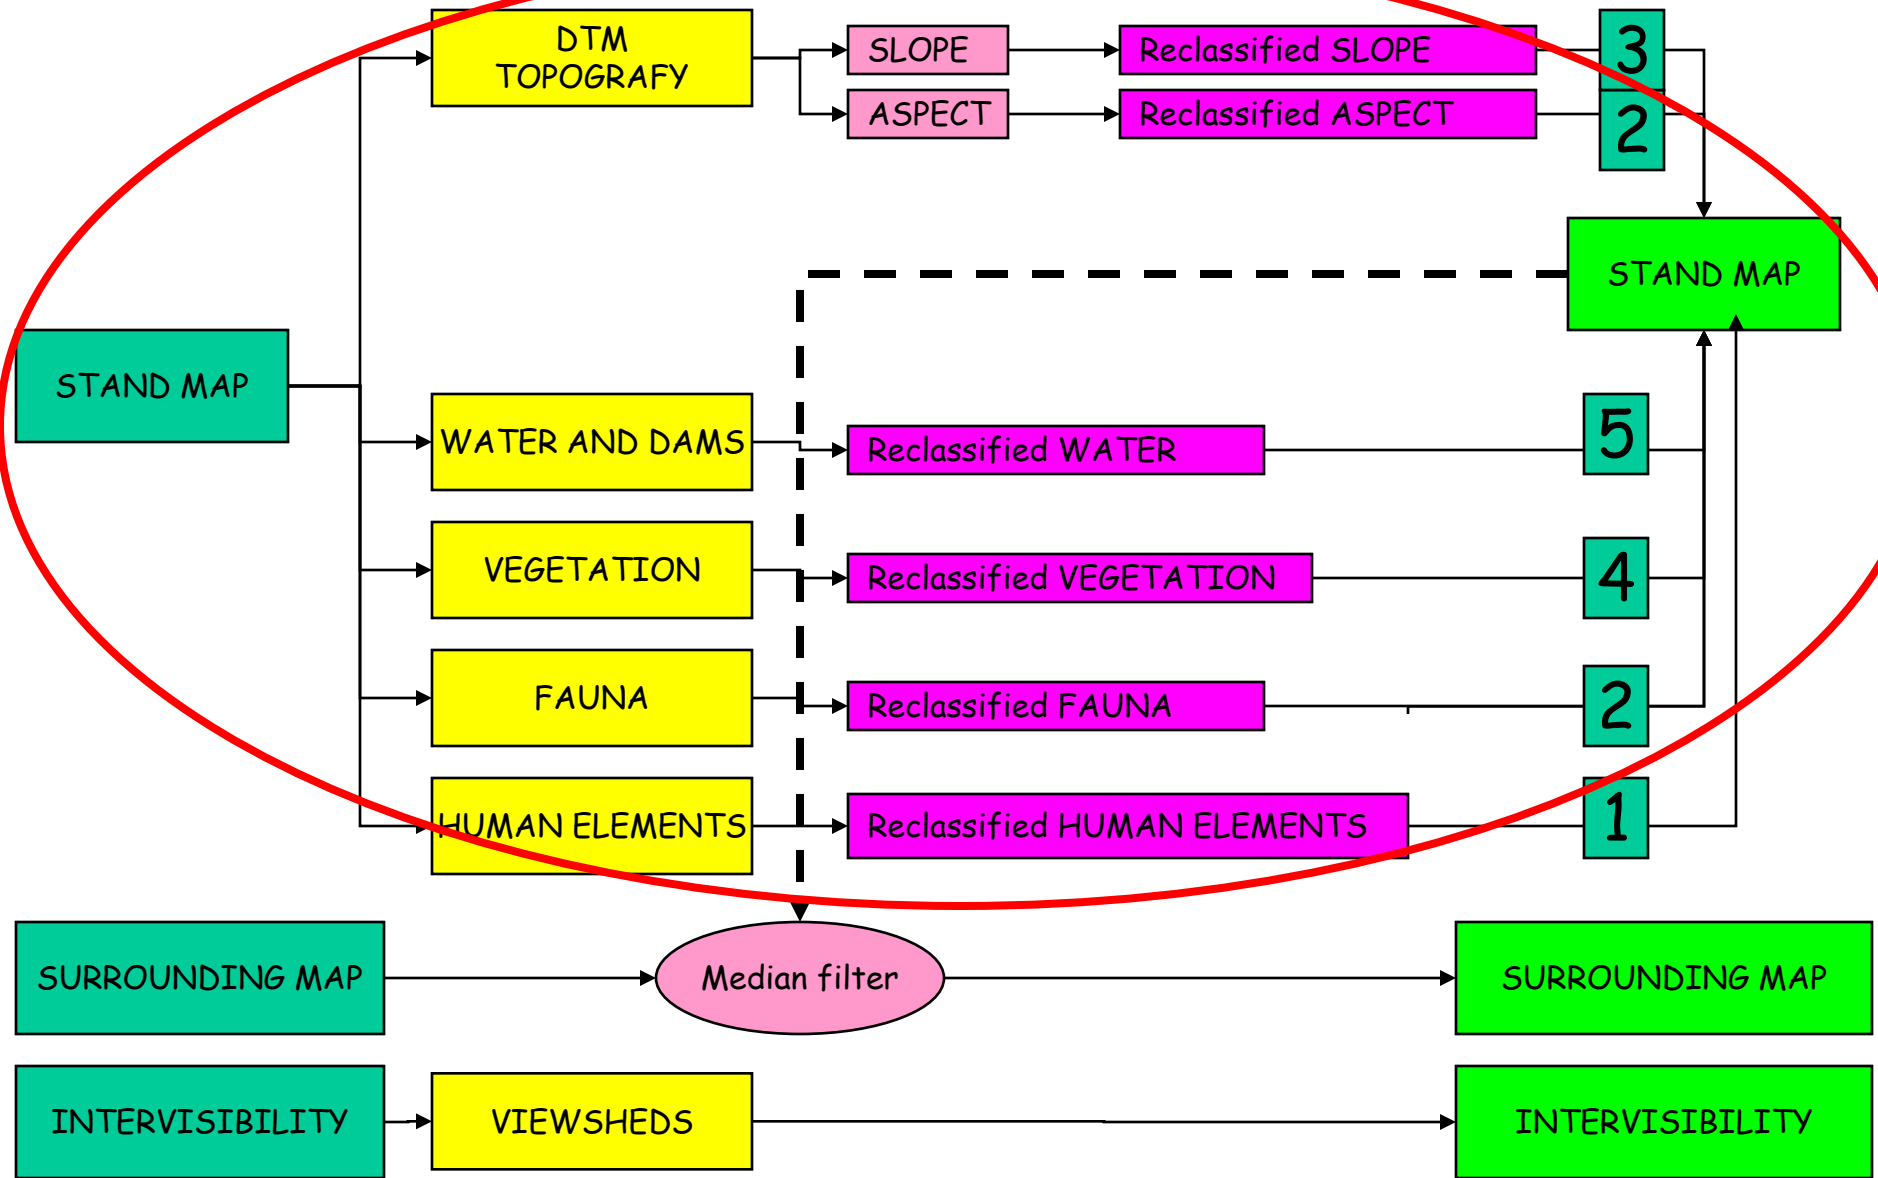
DTM TOPOGRAFY

SLOPE

Reclassified SLOPE

3

ASPECT

Reclassified ASPECT

2

STAND MAP

STAND MAP

WATER AND DAMS

Reclassified WATER

5

VEGETATION

Reclassified VEGETATION

4

FAUNA

Reclassified FAUNA

2

HUMAN ELEMENTS

Reclassified HUMAN ELEMENTS

1

SURROUNDING MAP

Median filter

SURROUNDING MAP

INTERVISIBILITY

VIEWSHEDS

INTERVISIBILITY